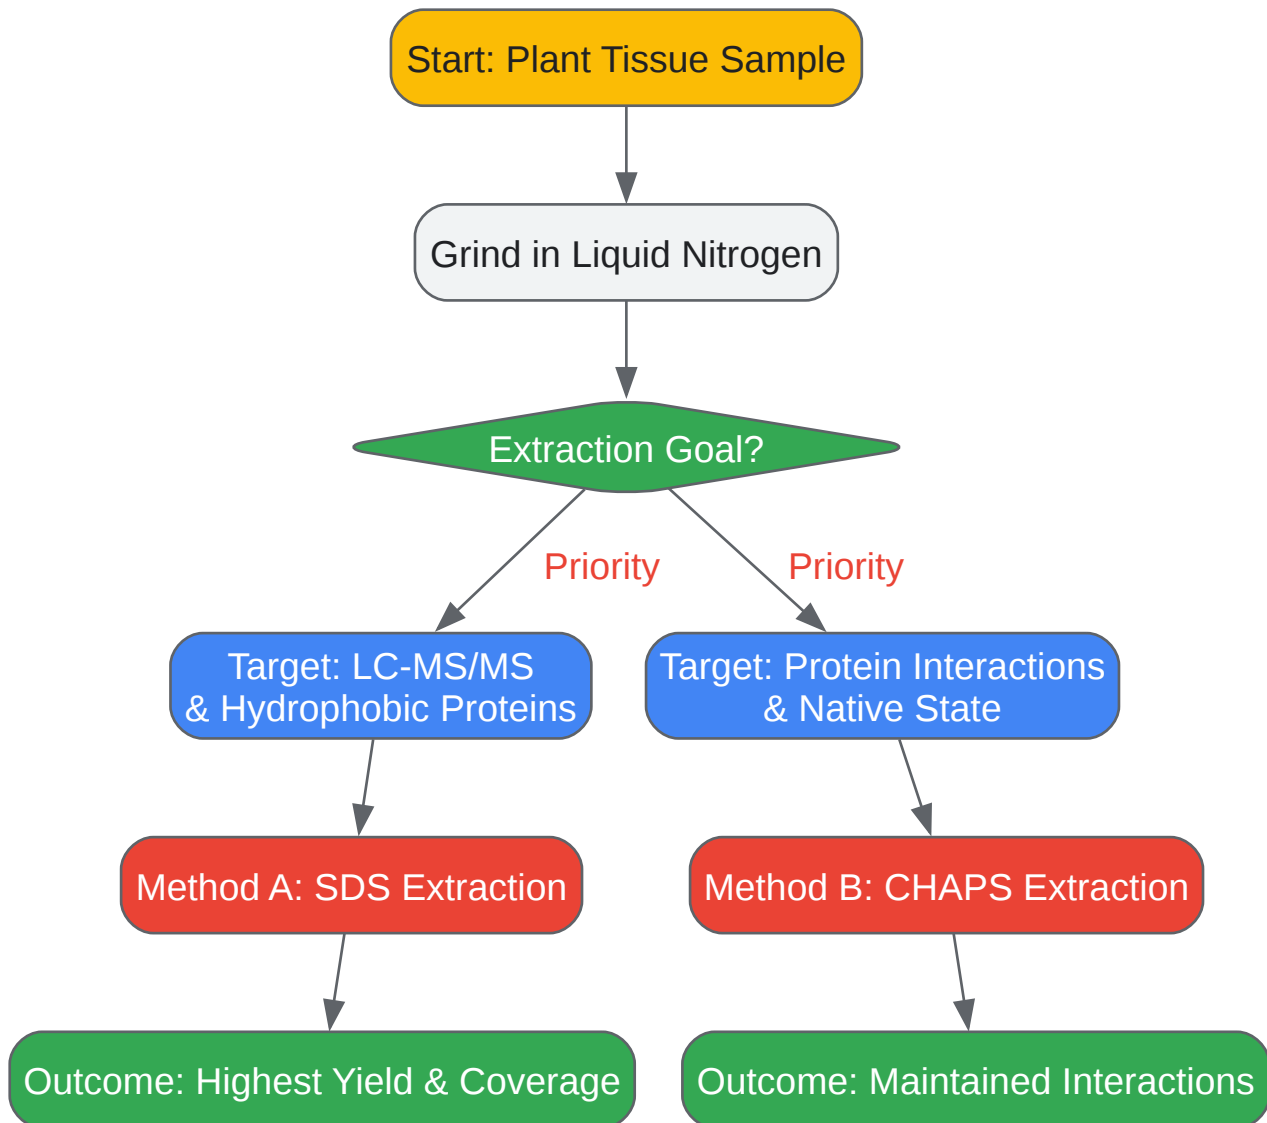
Start: Plant Tissue Sample

Grind in Liquid Nitrogen

Extraction Goal?

Priority

Priority

Target: LC-MS/MS & Hydrophobic Proteins

Target: Protein Interactions & Native State

Method A: SDS Extraction

Method B: CHAPS Extraction

Outcome: Highest Yield & Coverage

Outcome: Maintained Interactions